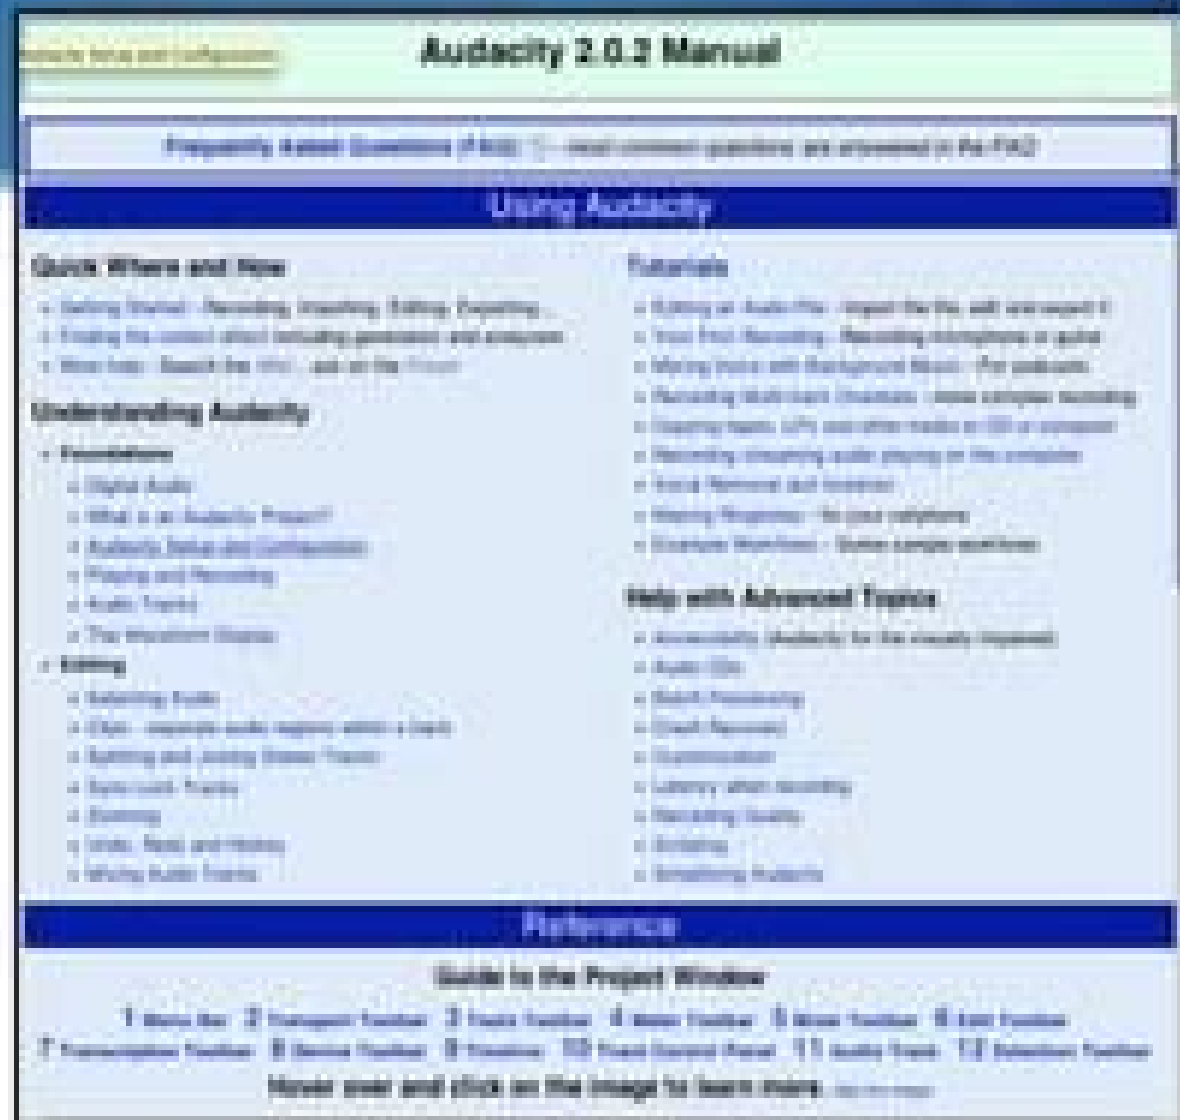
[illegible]

Audacity 2.0.2 Manual

Frequently Asked Questions (FAQ) - most common questions are answered in the FAQ

Using Audacity

Quick Where and How

- Getting Started - Recording, Importing, Editing, Exporting...
- Finding the correct effect including generators and analyzers
- More help - Search the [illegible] - ask on the Forum

Understanding Audacity

- Foundations
- Digital Audio
- What is an Audacity Project?
- Audacity Setup and Configuration
- Playing and Recording
- Audio Tracks
- The Waveform Display
- Editing
- Selecting Audio
- Clips - separate audio regions within a track
- Splitting and Joining Stereo Tracks
- Sync-Lock Tracks
- Zooming
- Undo, Redo and History
- Mixing Audio Tracks

Tutorials

- Editing an Audio File - import the file, edit and export it
- Your First Recording - Recording microphone or guitar
- Mixing Voice with Background Music - For podcasts
- Recording Multi-track Overdubs - more complex recording
- Copying tapes, LPs and other media to CD or computer
- Recording streaming audio playing on the computer
- Noise Removal and Isolation
- Making Ringtones - for your cellphone
- Example Workflows - Some sample workflows

Help with Advanced Topics

- Accessibility (Audacity for the visually impaired)
- Audio CDs
- Batch Processing
- Crash Recovery
- Customization
- Latency when recording
- Recording Quality
- Scripting
- Simplifying Audacity

Reference

Guide to the Project Window

1 Menu Bar 2 Transport Toolbar 3 Tools Toolbar 4 Meter Toolbar 5 Mixer Toolbar 6 Edit Toolbar 7 Transcription Toolbar 8 Device Toolbar 9 Timeline 10 Track Control Panel 11 Audio Track 12 Selection Toolbar

Hover over and click on the image to learn more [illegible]